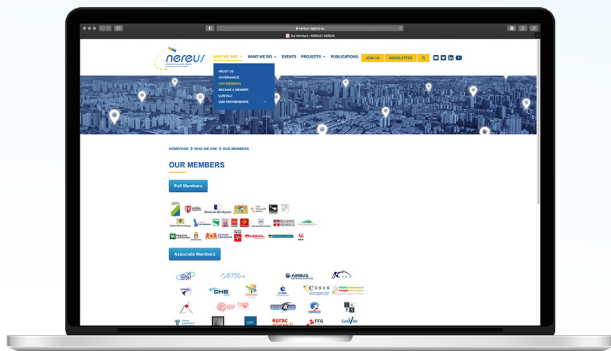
nereus

WHO WE ARE WHAT WE DO EVENTS PROJECTS PUBLICATIONS JOIN US NEWSLETTER

ABOUT US
GOVERNANCE
OUR MEMBERS
BECOME A MEMBER
CONTACT
OUR PARTNERSHIPS

HOMEPAGE > WHO WE ARE > OUR MEMBERS

OUR MEMBERS

Full Members

Associate Members

AIRBUS